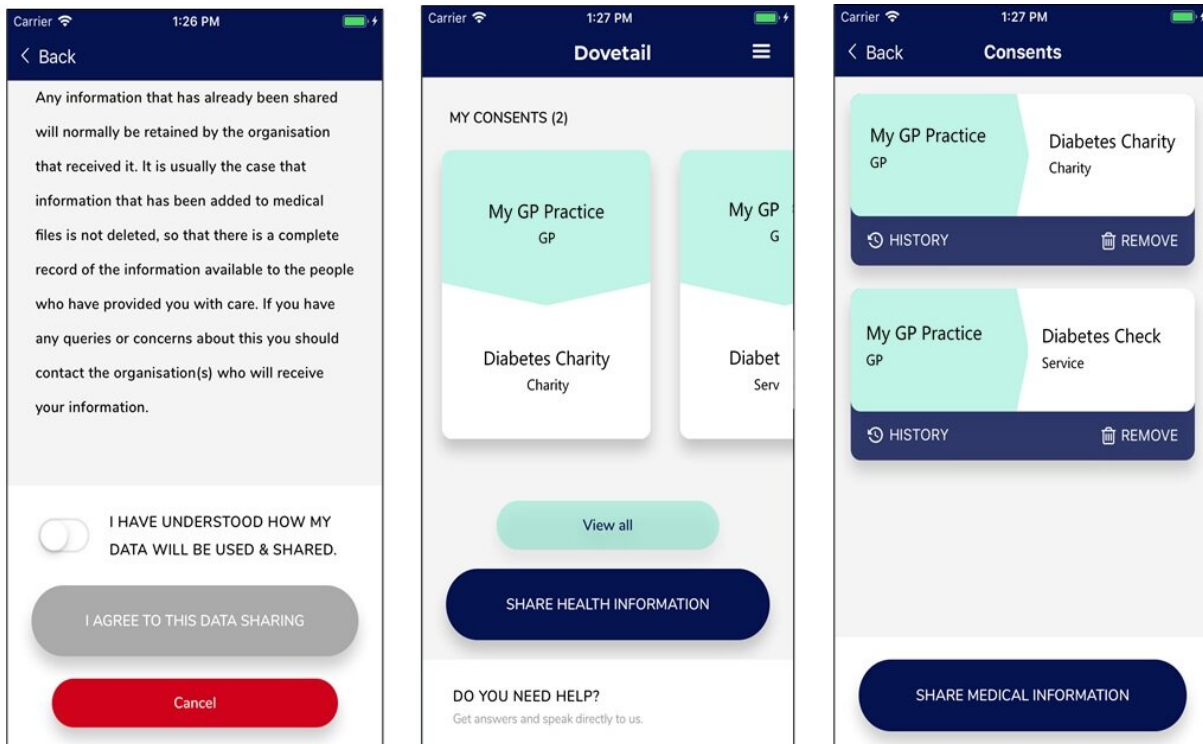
Carrier 1:26 PM

< Back

Any information that has already been shared will normally be retained by the organisation that received it. It is usually the case that information that has been added to medical files is not deleted, so that there is a complete record of the information available to the people who have provided you with care. If you have any queries or concerns about this you should contact the organisation(s) who will receive your information.

I HAVE UNDERSTOOD HOW MY DATA WILL BE USED & SHARED.

I AGREE TO THIS DATA SHARING

Cancel

Carrier 1:27 PM

Dovetail

MY CONSENTS (2)

My GP Practice
GP

Diabetes Charity
Charity

My GP
G

Diabet
Serv

View all

SHARE HEALTH INFORMATION

DO YOU NEED HELP?
Get answers and speak directly to us.

Carrier 1:27 PM

< Back Consents

My GP Practice
GP

Diabetes Charity
Charity

HISTORY REMOVE

My GP Practice
GP

Diabetes Check
Service

HISTORY REMOVE

SHARE MEDICAL INFORMATION